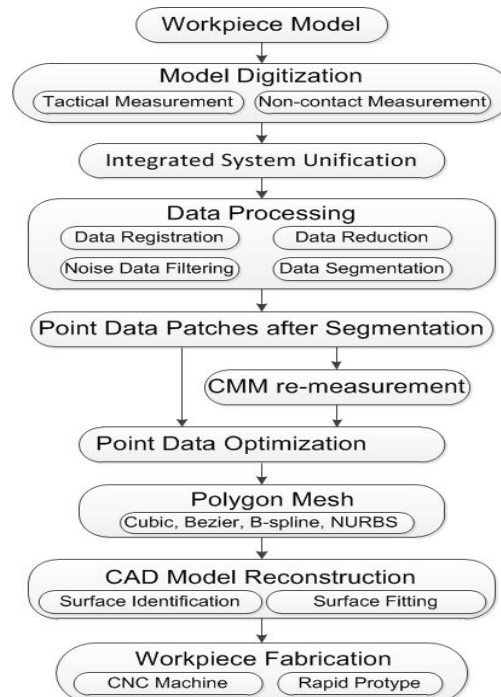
Workpiece Model

Model Digitization

Tactical Measurement

Non-contact Measurement

Integrated System Unification

Data Processing

Data Registration

Data Reduction

Noise Data Filtering

Data Segmentation

Point Data Patches after Segmentation

CMM re-measurement

Point Data Optimization

Polygon Mesh

Cubic, Bezier, B-spline, NURBS

CAD Model Reconstruction

Surface Identification

Surface Fitting

Workpiece Fabrication

CNC Machine

Rapid Protype